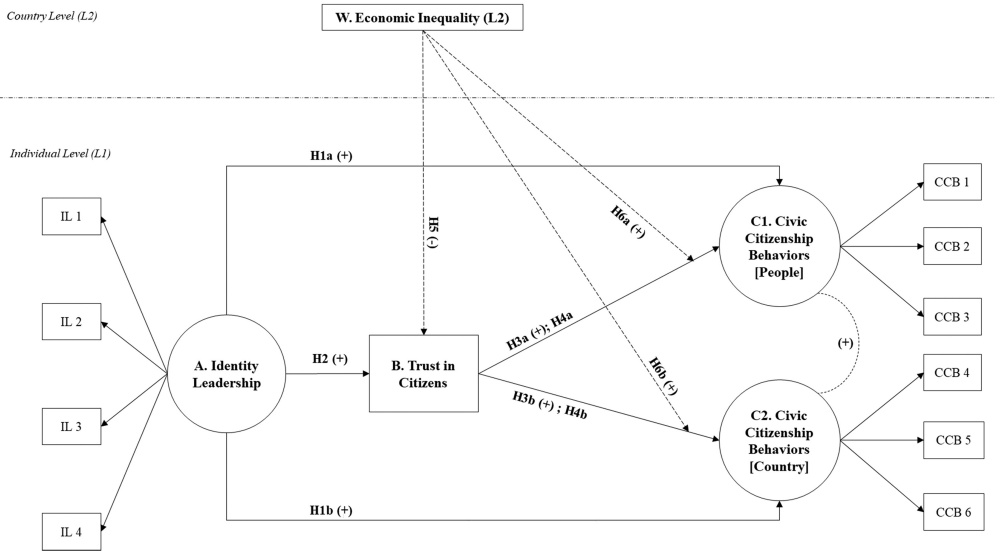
Country Level (L2)

W. Economic Inequality (L2)

Individual Level (L1)

H1a (+)

H5 (-)

H6a (+)

IL 1

IL 2

IL 3

IL 4

A. Identity Leadership

H2 (+)

B. Trust in Citizens

H3a (+); H4a

H3b (+) ; H4b

H6b (+)

C1. Civic Citizenship Behaviors [People]

(+)

C2. Civic Citizenship Behaviors [Country]

CCB 1

CCB 2

CCB 3

CCB 4

CCB 5

CCB 6

H1b (+)